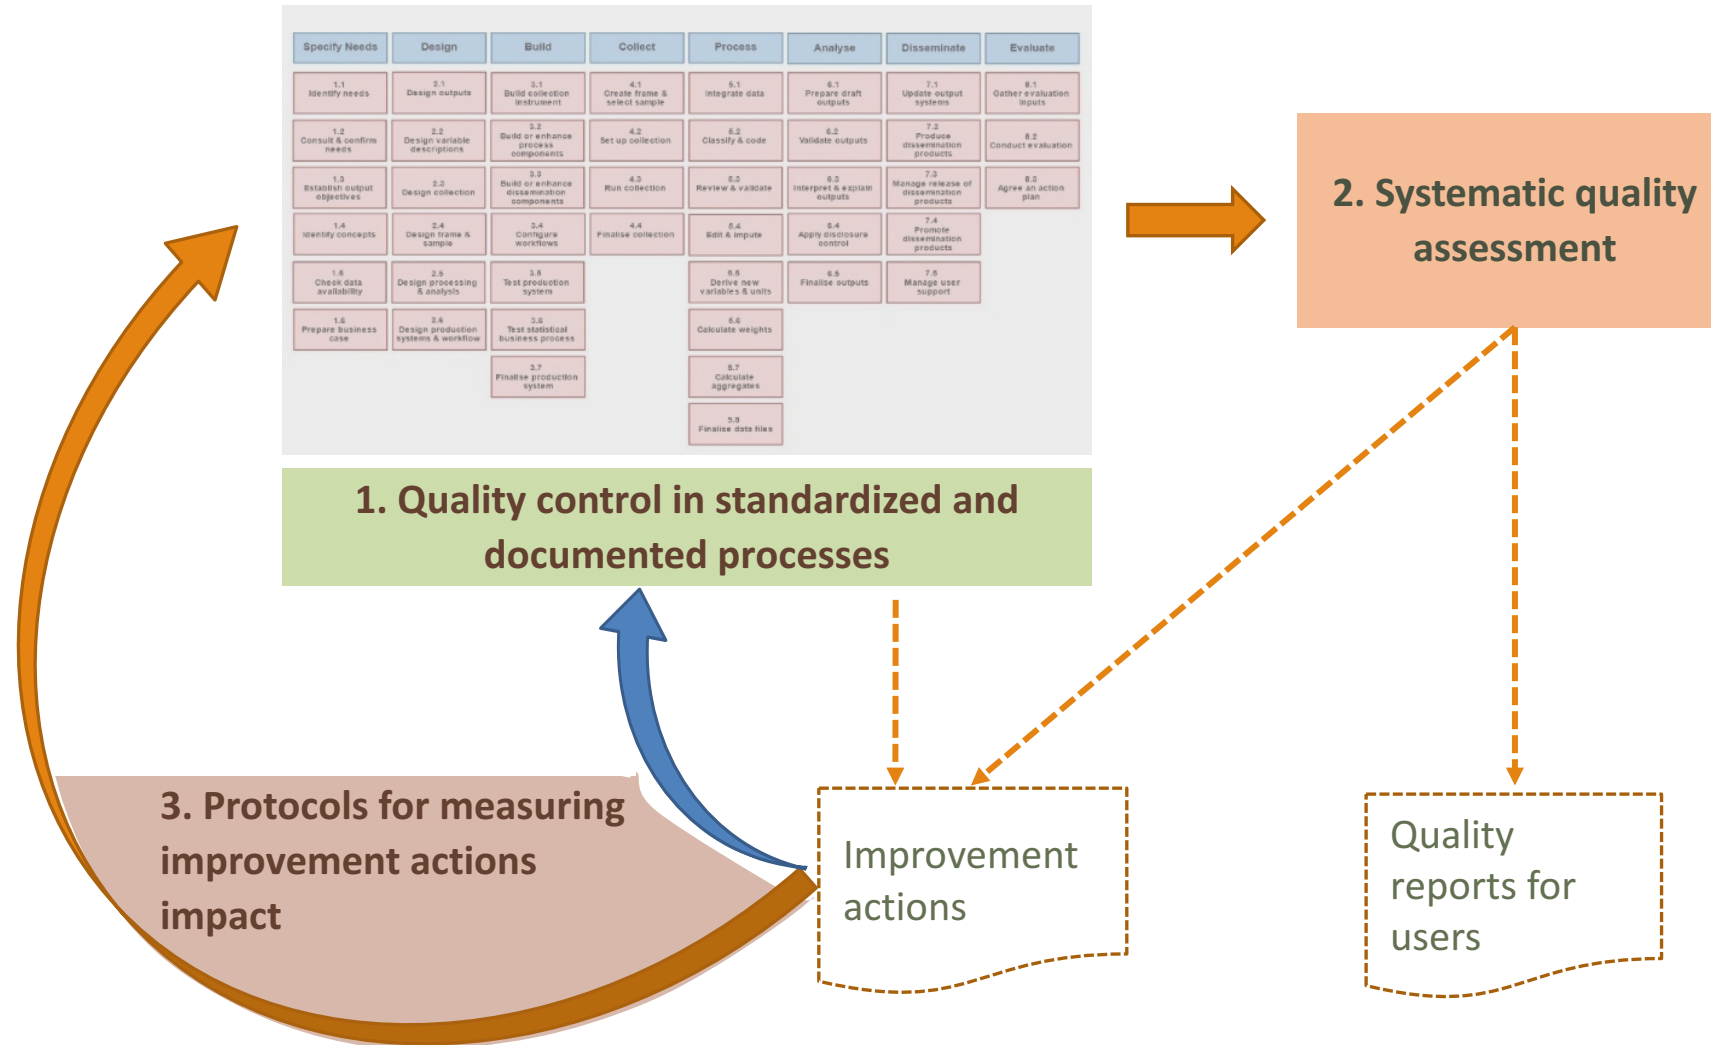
| Specify Needs | Design | Build | Collect | Process | Analyse | Disseminate | Evaluate |
|---|---|---|---|---|---|---|---|
| 1.1 Identify needs | 2.1 Design outputs | 3.1 Build collection instrument | 4.1 Create frame & select sample | 5.1 Integrate data | 6.1 Prepare draft outputs | 7.1 Update output systems | 8.1 Gather evaluation inputs |
| 1.2 Consult & confirm needs | 2.2 Design variable descriptions | 3.2 Build or enhance process components | 4.2 Set up collection | 5.2 Classify & code | 6.2 Validate outputs | 7.2 Produce dissemination products | 8.2 Conduct evaluation |
| 1.3 Establish output objectives | 2.3 Design collection | 3.3 Build or enhance dissemination components | 4.3 Run collection | 5.3 Review & validate | 6.3 Interpret & explain outputs | 7.3 Manage release of dissemination products | 8.3 Agree an action plan |
| 1.4 Identify concepts | 2.4 Design frame & sample | 3.4 Configure workflows | 4.4 Finalise collection | 5.4 Edit & impute | 6.4 Apply disclosure control | 7.4 Promote dissemination products | |
| 1.5 Check data availability | 2.5 Design processing & analysis | 3.5 Test production system | | 5.5 Derive new variables & units | 6.5 Finalise outputs | 7.5 Manage user support | |
| 1.6 Prepare business case | 2.6 Design production systems & workflow | 3.6 Test statistical business process | | 5.6 Calculate weights | | | |
| | | 3.7 Finalise production system | | 5.7 Calculate aggregates | | | |
| | | | | 5.8 Finalise data files | | | |

1. Quality control in standardized and documented processes

2. Systematic quality assessment

3. Protocols for measuring improvement actions impact

Improvement actions

Quality reports for users